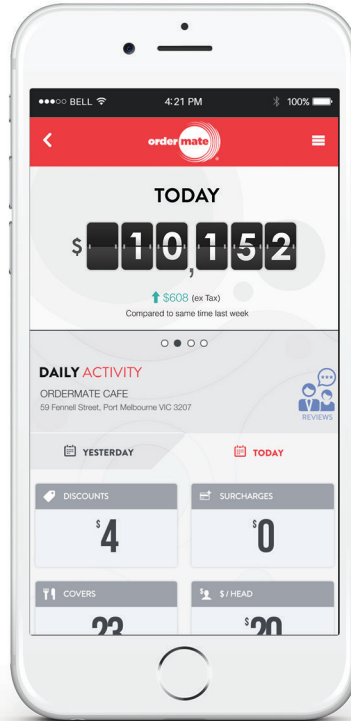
●●●○○ BELL 4:21 PM 100%

order mate

TODAY

$ 10,152

$608 (ex Tax)
Compared to same time last week

DAILY ACTIVITY
ORDERMATE CAFE
59 Fennell Street, Port Melbourne VIC 3207

REVIEWS

YESTERDAY

TODAY

DISCOUNTS
$4

SURCHARGES
$0

COVERS
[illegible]

$ / HEAD
$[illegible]